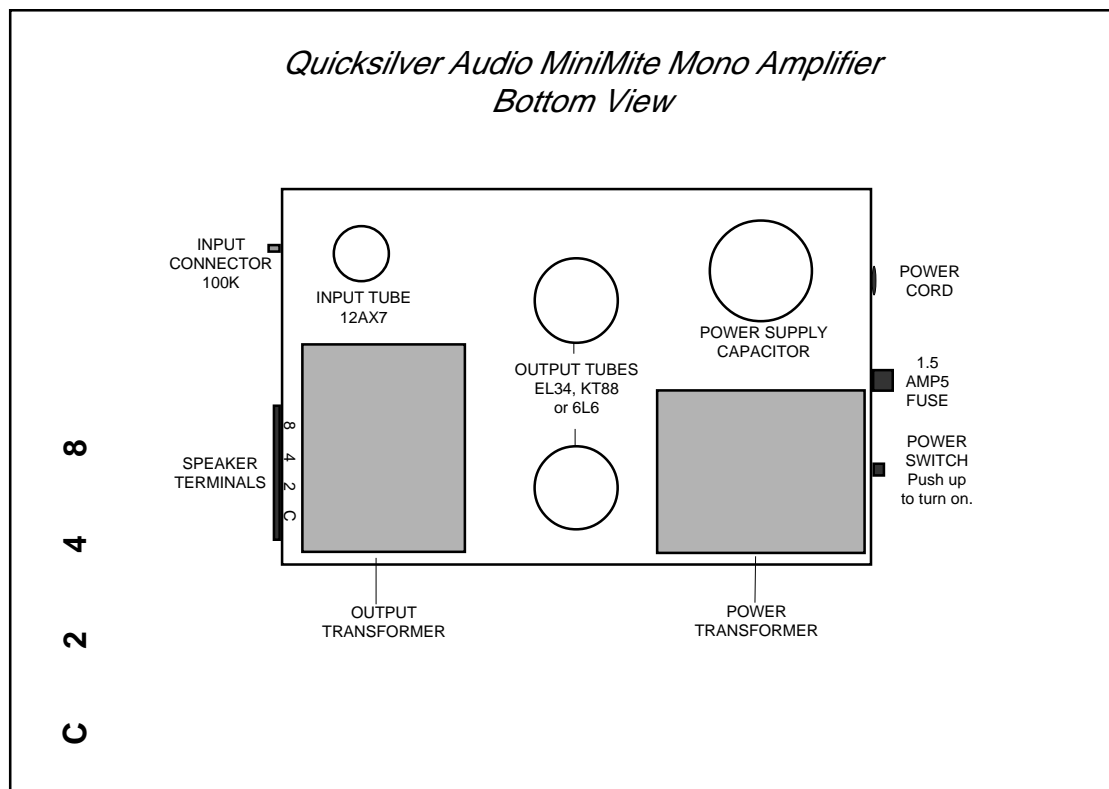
Quicksilver Audio MiniMite Mono Amplifier
Bottom View

INPUT CONNECTOR 100K

INPUT TUBE 12AX7

OUTPUT TUBES EL34, KT88 or 6L6

POWER SUPPLY CAPACITOR

POWER CORD

1.5 AMP5 FUSE

POWER SWITCH Push up to turn on.

SPEAKER TERMINALS

8
4
2
C

OUTPUT TRANSFORMER

POWER TRANSFORMER

8

4

2

C